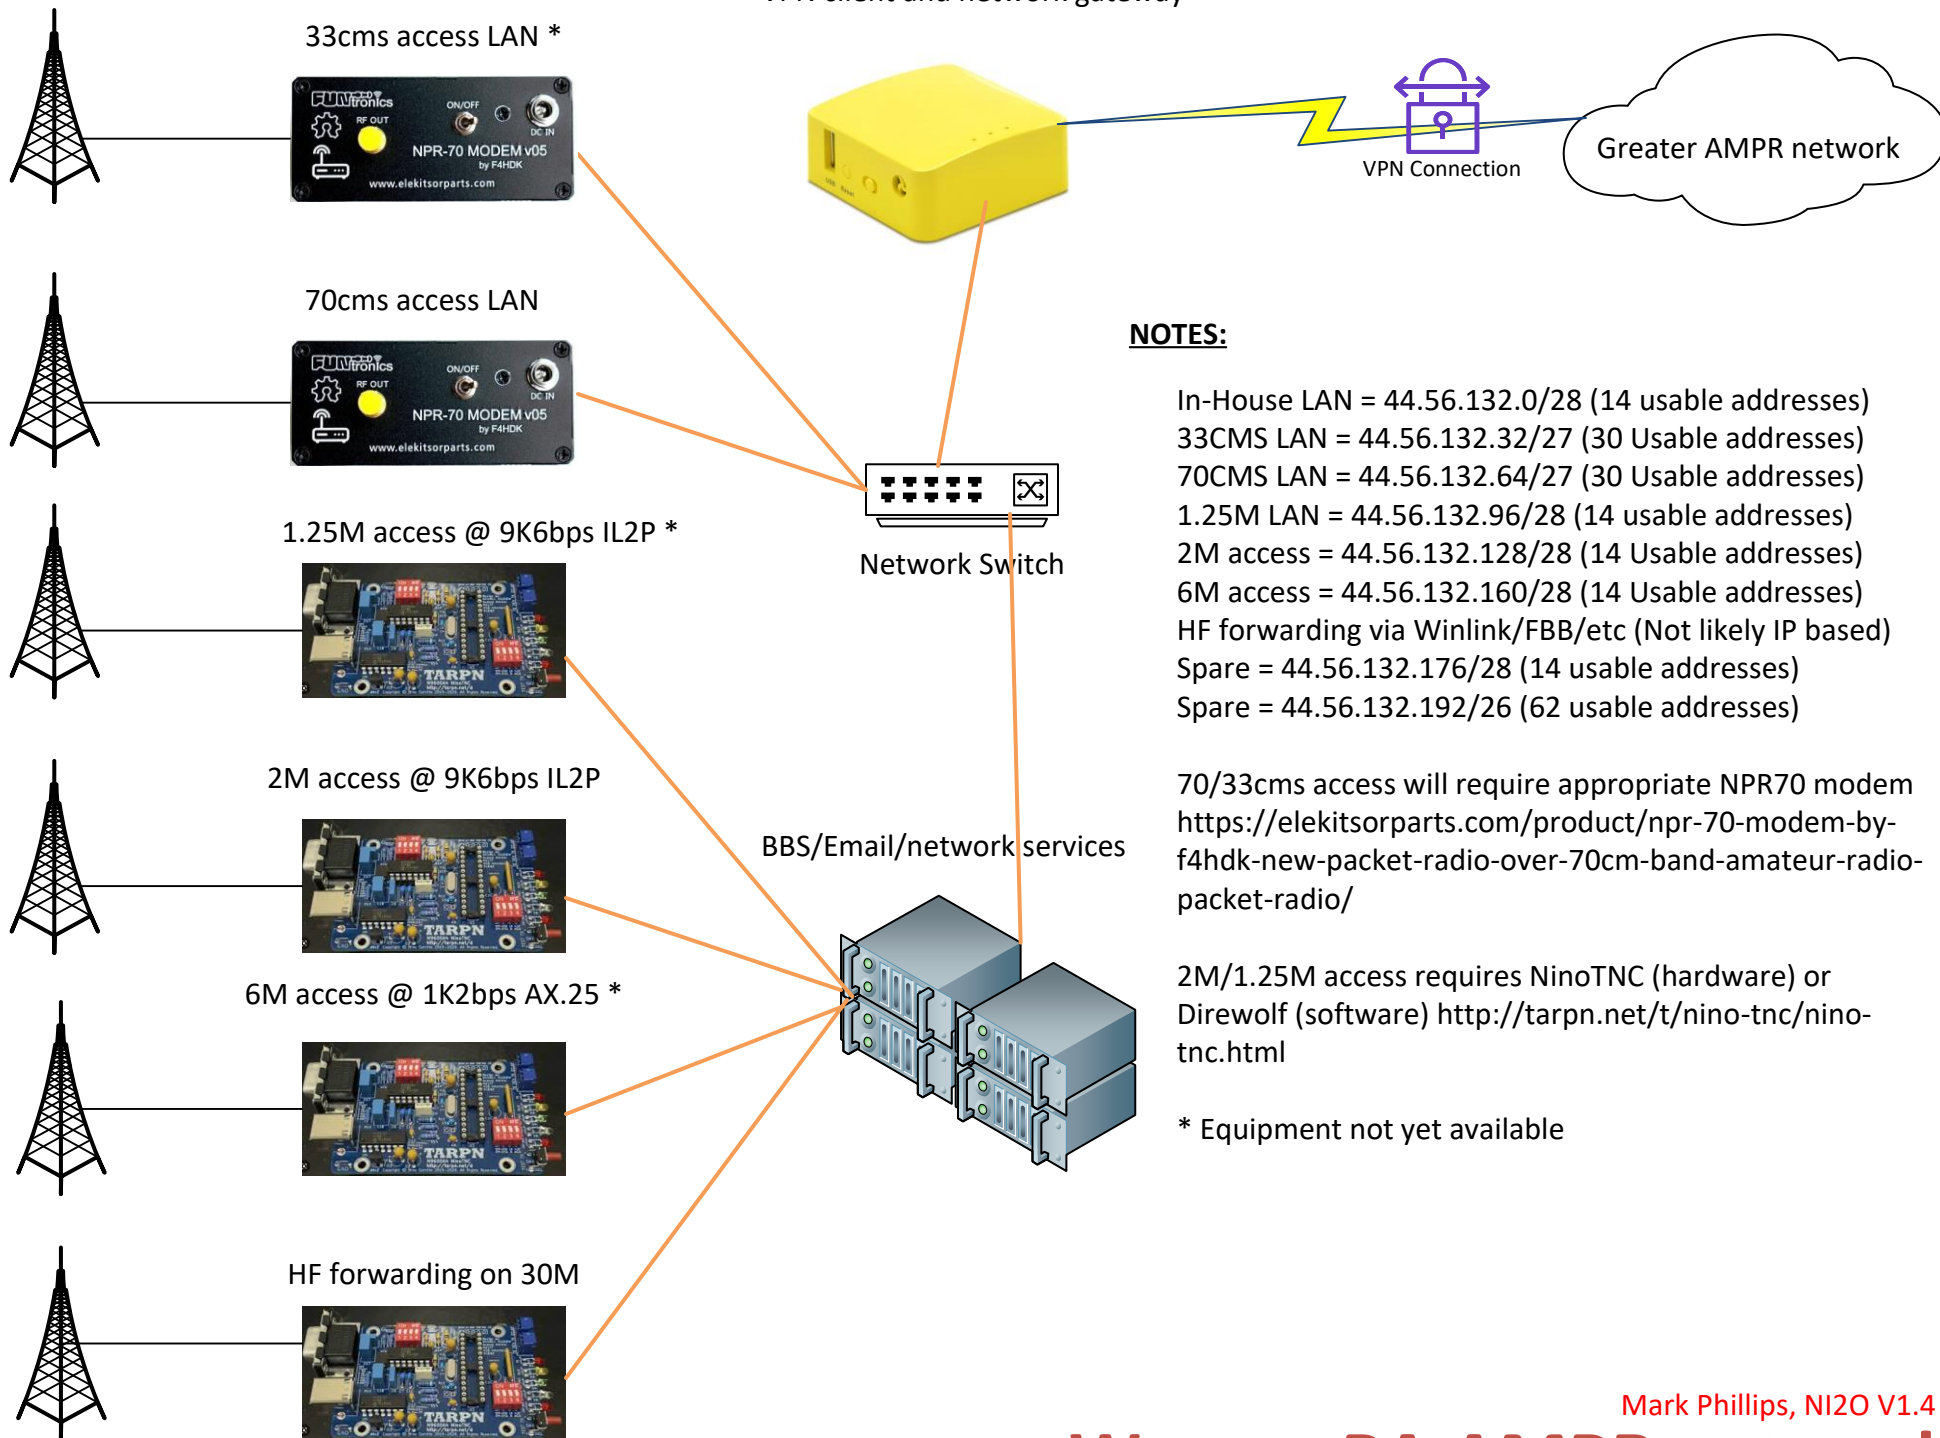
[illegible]

33cms access LAN *

FUNtronics
ON/OFF
RF OUT
DC IN
NPR-70 MODEM v05
by F4HDK
www.elekitsorparts.com

70cms access LAN

FUNtronics
ON/OFF
RF OUT
DC IN
NPR-70 MODEM v05
by F4HDK
www.elekitsorparts.com

1.25M access @ 9K6bps IL2P *

TARPN

2M access @ 9K6bps IL2P

TARPN

6M access @ 1K2bps AX.25 *

TARPN

HF forwarding on 30M

TARPN

VPN Connection

Greater AMPR network

Network Switch

BBS/Email/network services

NOTES:

In-House LAN = 44.56.132.0/28 (14 usable addresses)
33CMS LAN = 44.56.132.32/27 (30 Usable addresses)
70CMS LAN = 44.56.132.64/27 (30 Usable addresses)
1.25M LAN = 44.56.132.96/28 (14 usable addresses)
2M access = 44.56.132.128/28 (14 Usable addresses)
6M access = 44.56.132.160/28 (14 Usable addresses)
HF forwarding via Winlink/FBB/etc (Not likely IP based)
Spare = 44.56.132.176/28 (14 usable addresses)
Spare = 44.56.132.192/26 (62 usable addresses)

70/33cms access will require appropriate NPR70 modem https://elekitsorparts.com/product/npr-70-modem-by-f4hdk-new-packet-radio-over-70cm-band-amateur-radio-packet-radio/

2M/1.25M access requires NinoTNC (hardware) or Direwolf (software) http://tarpn.net/t/nino-tnc/nino-tnc.html

* Equipment not yet available

Mark Phillips, NI2O V1.4

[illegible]